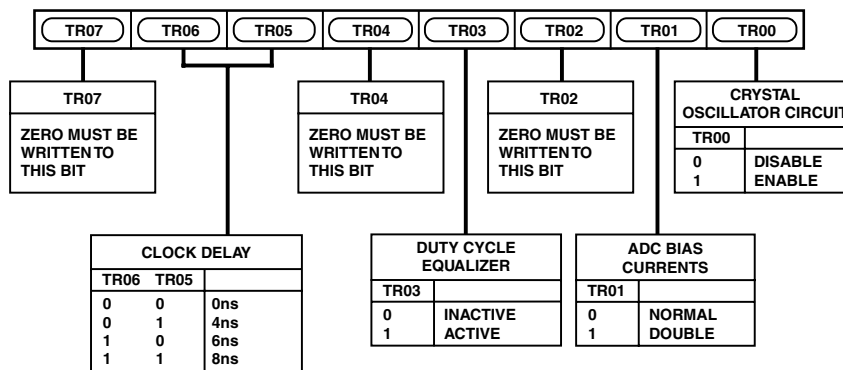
TR07 TR06 TR05 TR04 TR03 TR02 TR01 TR00

TR07

ZERO MUST BE WRITTEN TO THIS BIT

TR04

ZERO MUST BE WRITTEN TO THIS BIT

TR02

ZERO MUST BE WRITTEN TO THIS BIT

CRYSTAL OSCILLATOR CIRCUIT

| TR00 | |
|---|---|
| 0 | DISABLE |
| 1 | ENABLE |

CLOCK DELAY

| TR06 | TR05 | |
|---|---|---|
| 0 | 0 | 0ns |
| 0 | 1 | 4ns |
| 1 | 0 | 6ns |
| 1 | 1 | 8ns |

DUTY CYCLE EQUALIZER

| TR03 | |
|---|---|
| 0 | INACTIVE |
| 1 | ACTIVE |

ADC BIAS CURRENTS

| TR01 | |
|---|---|
| 0 | NORMAL |
| 1 | DOUBLE |